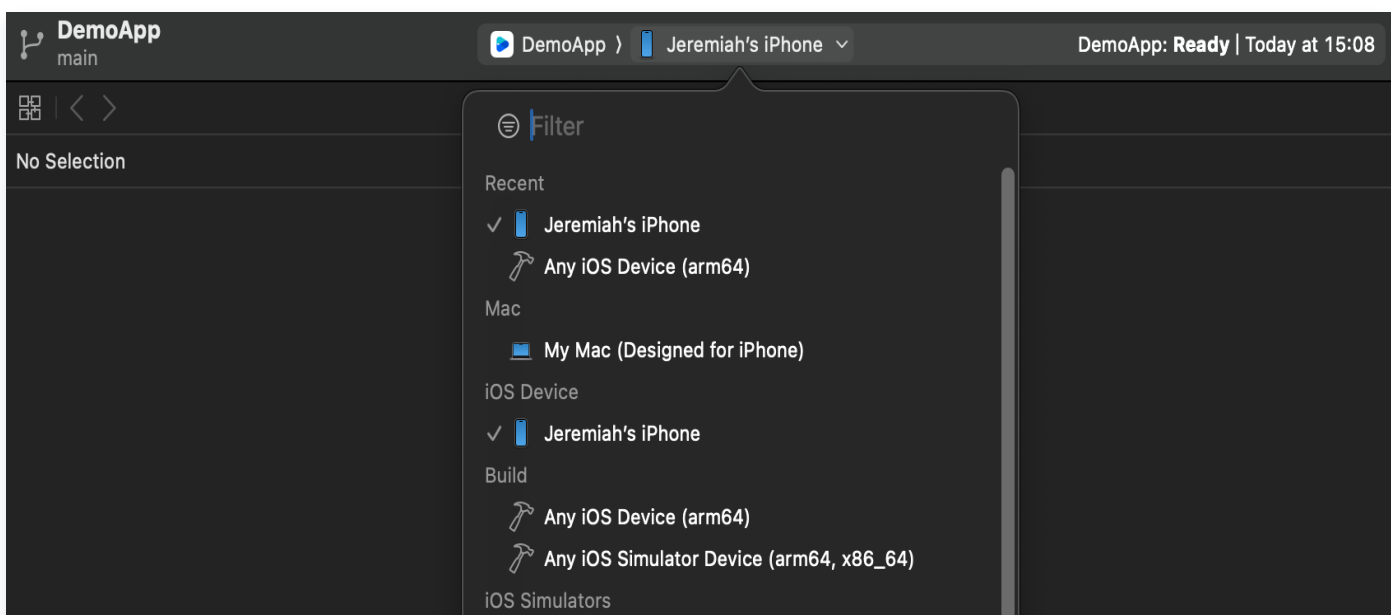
DemoApp
main

DemoApp 〉 Jeremiah's iPhone ⌄

DemoApp: **Ready** | Today at 15:08

No Selection

Filter

Recent

✓ Jeremiah's iPhone

Any iOS Device (arm64)

Mac

My Mac (Designed for iPhone)

iOS Device

✓ Jeremiah's iPhone

Build

Any iOS Device (arm64)

Any iOS Simulator Device (arm64, x86_64)

iOS Simulators